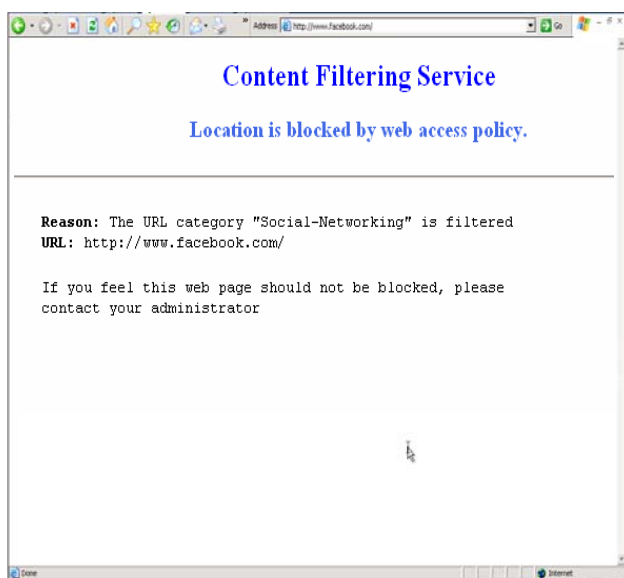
Address http://www.facebook.com/
Go

Content Filtering Service

Location is blocked by web access policy.

Reason: The URL category "Social-Networking" is filtered
URL: http://www.facebook.com/

If you feel this web page should not be blocked, please contact your administrator

Done
Internet